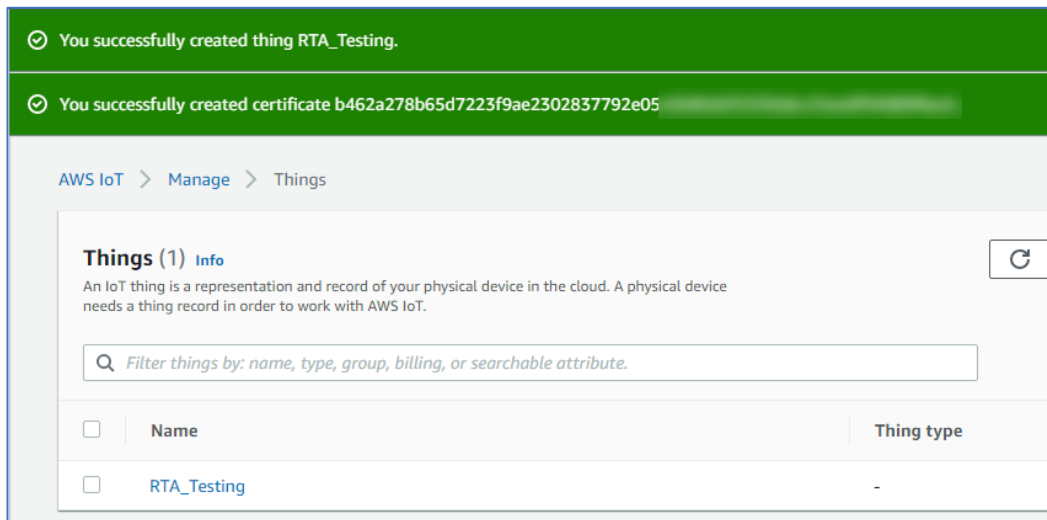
You successfully created thing RTA_Testing.

You successfully created certificate b462a278b65d7223f9ae2302837792e05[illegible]

AWS IoT > Manage > Things

Things (1) Info

An IoT thing is a representation and record of your physical device in the cloud. A physical device needs a thing record in order to work with AWS IoT.

Filter things by: name, type, group, billing, or searchable attribute.

| | Name | Thing type |
|---|---|---|
| | RTA_Testing | - |